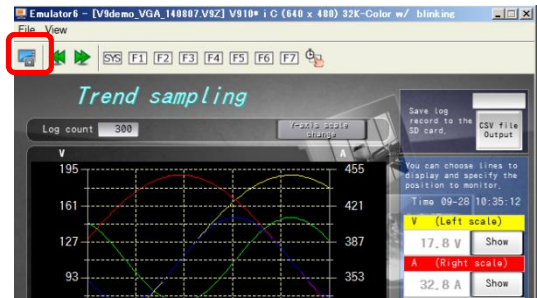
Emulator6 - [V9demo_VGA_140807.V9Z] V910* i C (640 x 480) 32K-Color w/ blinking

File View

SYS F1 F2 F3 F4 F5 F6 F7

Trend sampling

Log count 300

Y-axis scale change

Save log record to the SD card.

CSV file Output

You can choose lines to display and specify the position to monitor.

V

A

195

161

127

93

455

421

387

353

Time 09-28 10:35:12

V (Left scale)

17.8 V

Show

A (Right scale)

32.8 A

Show